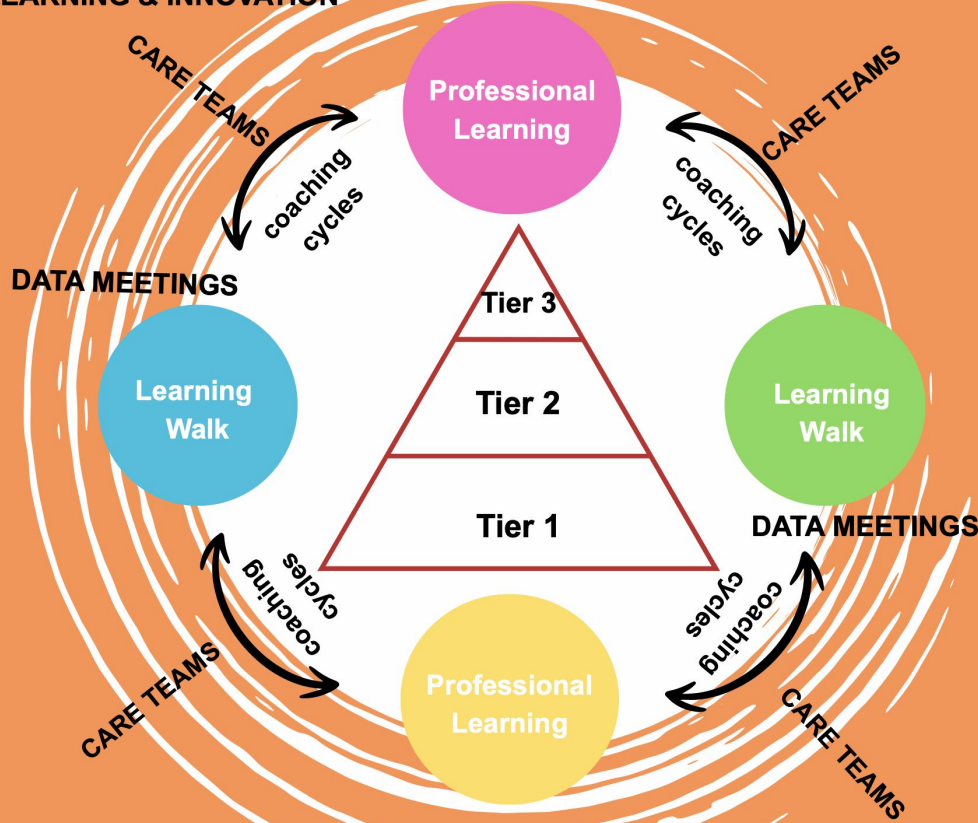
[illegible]ARNING & INNOVATION

CARE TEAMS

Professional Learning

CARE TEAMS

coaching cycles

coaching cycles

DATA MEETINGS

Tier 3

Tier 2

Tier 1

Learning Walk

Learning Walk

DATA MEETINGS

coaching cycles

coaching cycles

CARE TEAMS

Professional Learning

CARE TEAMS